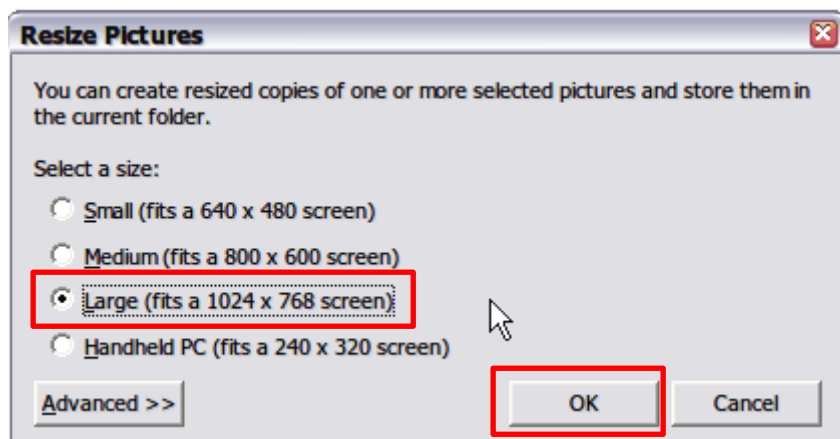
Resize Pictures

You can create resized copies of one or more selected pictures and store them in the current folder.

Select a size:

Small (fits a 640 x 480 screen)

Medium (fits a 800 x 600 screen)

Large (fits a 1024 x 768 screen)

Handheld PC (fits a 240 x 320 screen)

Advanced >>

OK

Cancel